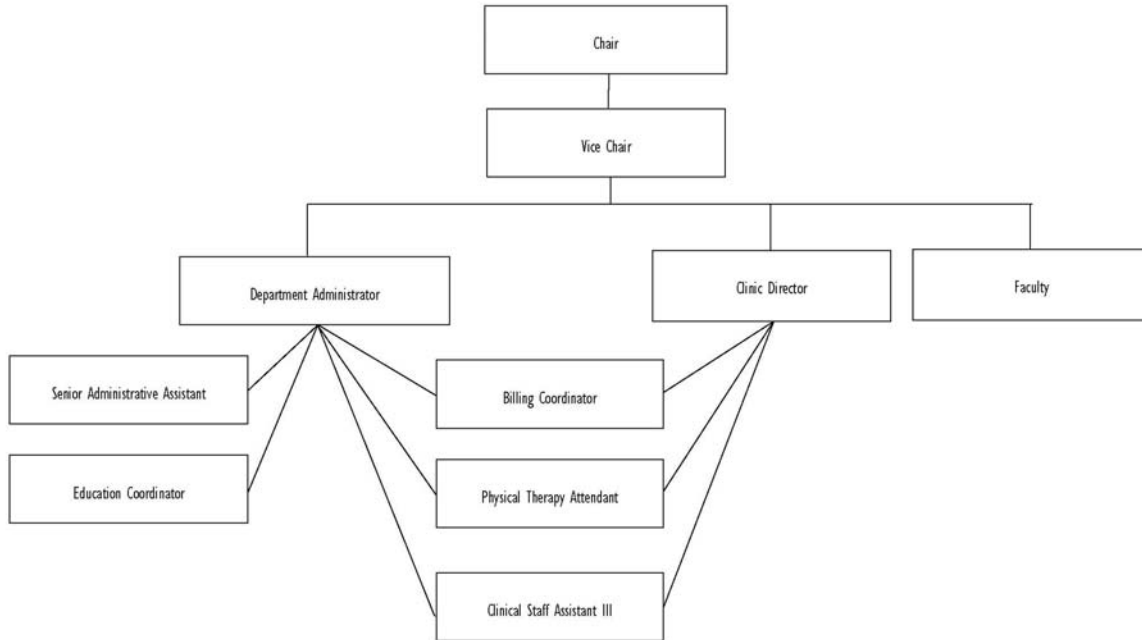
Chair

Vice Chair

Department Administrator

Clinic Director

Faculty

Senior Administrative Assistant

Education Coordinator

Billing Coordinator

Physical Therapy Attendant

Clinical Staff Assistant III